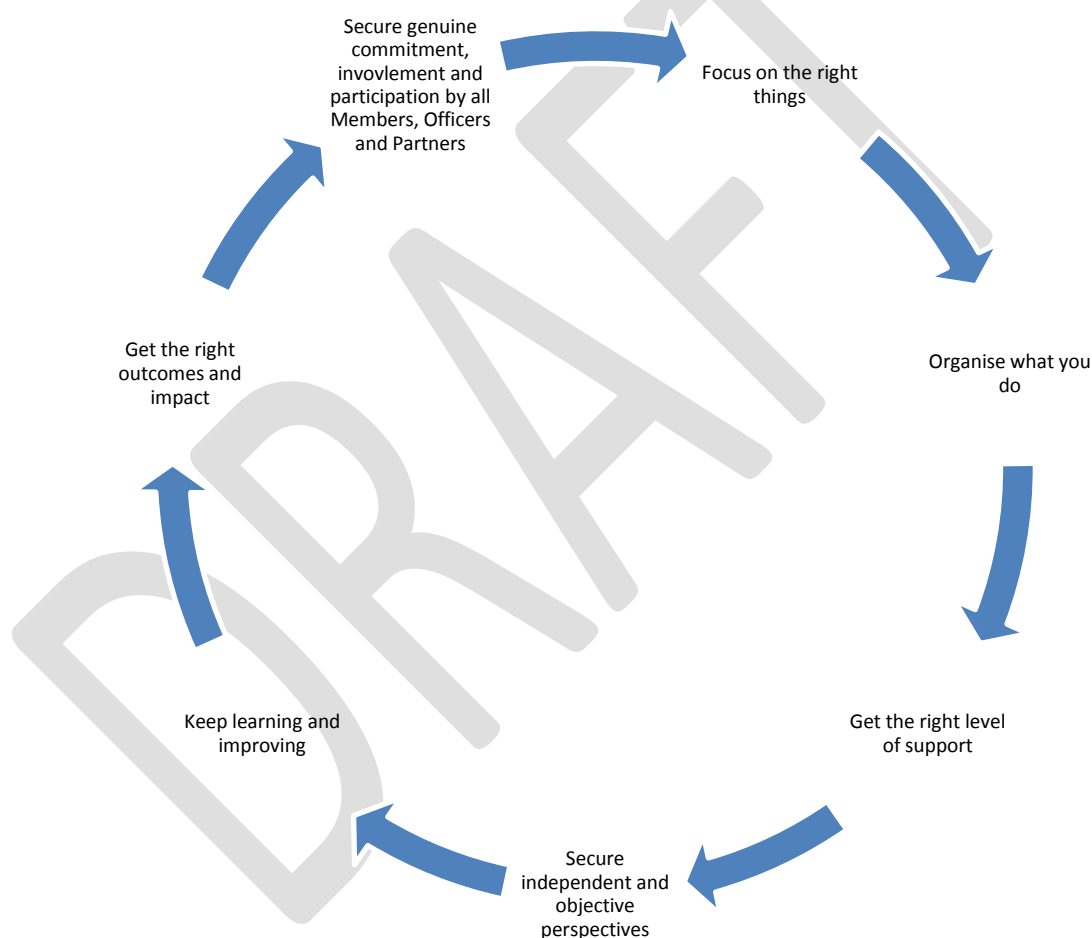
Secure genuine commitment, invovlement and participation by all Members, Officers and Partners

Focus on the right things

Organise what you do

Get the right level of support

Secure independent and objective perspectives

Keep learning and improving

Get the right outcomes and impact

DRAFT